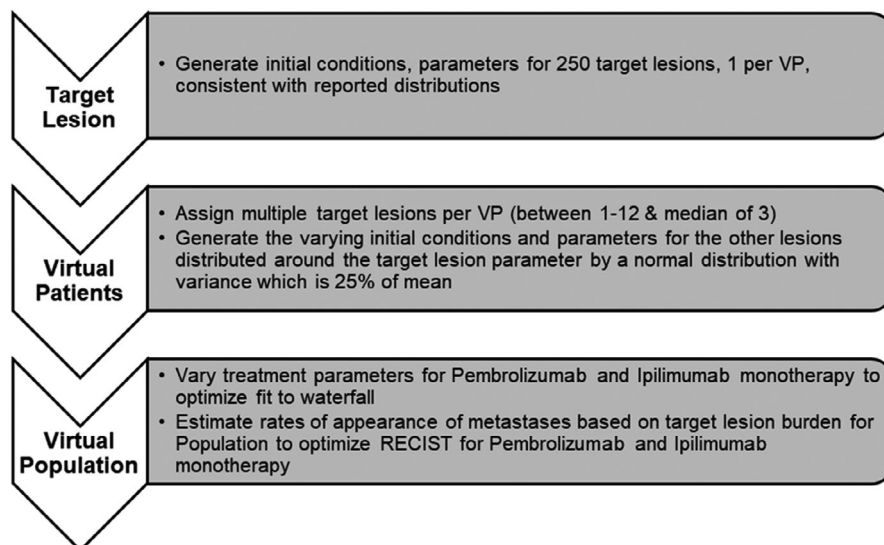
Target Lesion

• Generate initial conditions, parameters for 250 target lesions, 1 per VP, consistent with reported distributions

Virtual Patients

• Assign multiple target lesions per VP (between 1-12 & median of 3)
• Generate the varying initial conditions and parameters for the other lesions distributed around the target lesion parameter by a normal distribution with variance which is 25% of mean

Virtual Population

• Vary treatment parameters for Pembrolizumab and Ipilimumab monotherapy to optimize fit to waterfall
• Estimate rates of appearance of metastases based on target lesion burden for Population to optimize RECIST for Pembrolizumab and Ipilimumab monotherapy